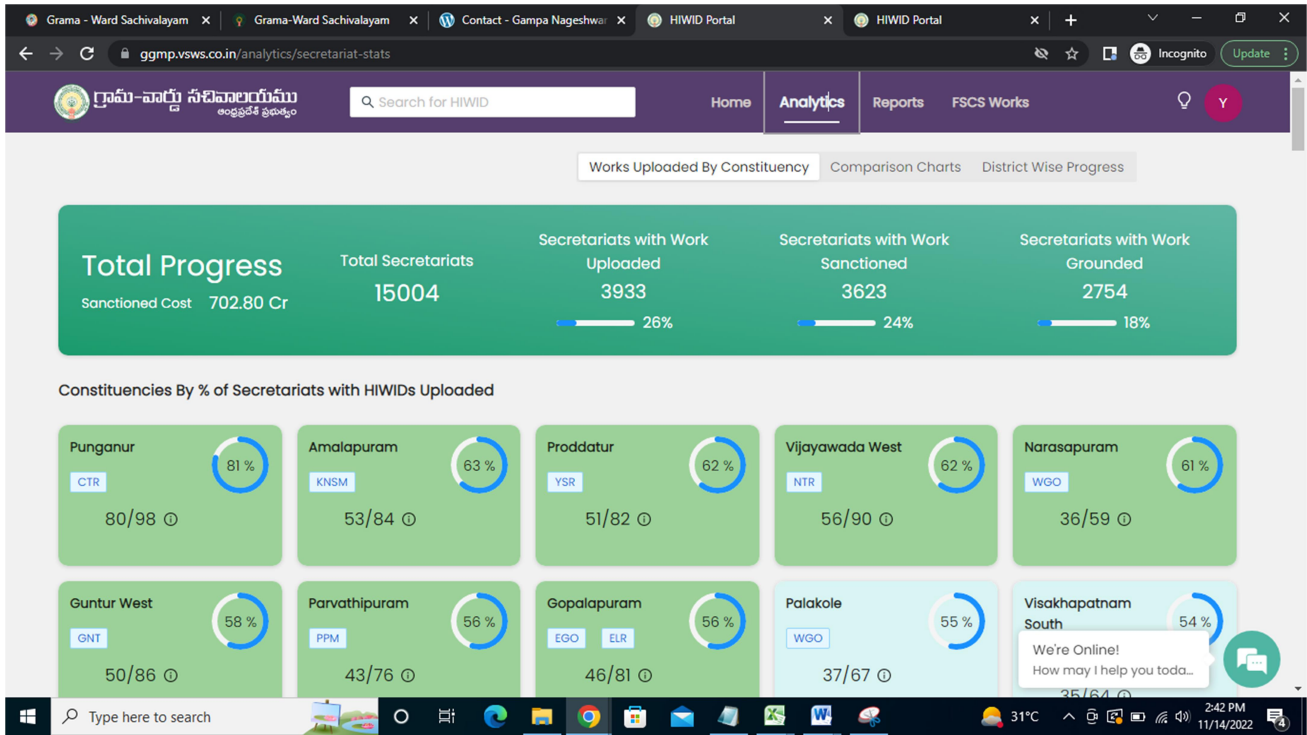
Grama - Ward Sachivalayam ×
Grama-Ward Sachivalayam ×
Contact - Gampa Nageshwar ×
HIWID Portal ×
HIWID Portal ×
+

ggmp.vsws.co.in/analytics/secretariat-stats

Incognito
Update

గ్రామ-వార్డు సచివాలయము
ఆంధ్రప్రదేశ్ ప్రభుత్వం

Search for HIWID

Home
Analytics
Reports
FSCS Works

Y

Works Uploaded By Constituency
Comparison Charts
District Wise Progress

Total Progress
Sanctioned Cost 702.80 Cr

Total Secretariats
15004

Secretariats with Work Uploaded
3933
26%

Secretariats with Work Sanctioned
3623
24%

Secretariats with Work Grounded
2754
18%

Constituencies By % of Secretariats with HIWIDs Uploaded

Punganur
CTR
81 %
80/98

Amalapuram
KNSM
63 %
53/84

Proddatur
YSR
62 %
51/82

Vijayawada West
NTR
62 %
56/90

Narasapuram
WGO
61 %
36/59

Guntur West
GNT
58 %
50/86

Parvathipuram
PPM
56 %
43/76

Gopalapuram
EGO
ELR
56 %
46/81

Palakole
WGO
55 %
37/67

Visakhapatnam South
54 %
35/64

We're Online!
How may I help you toda...

Type here to search

31°C
2:42 PM
11/14/2022
4